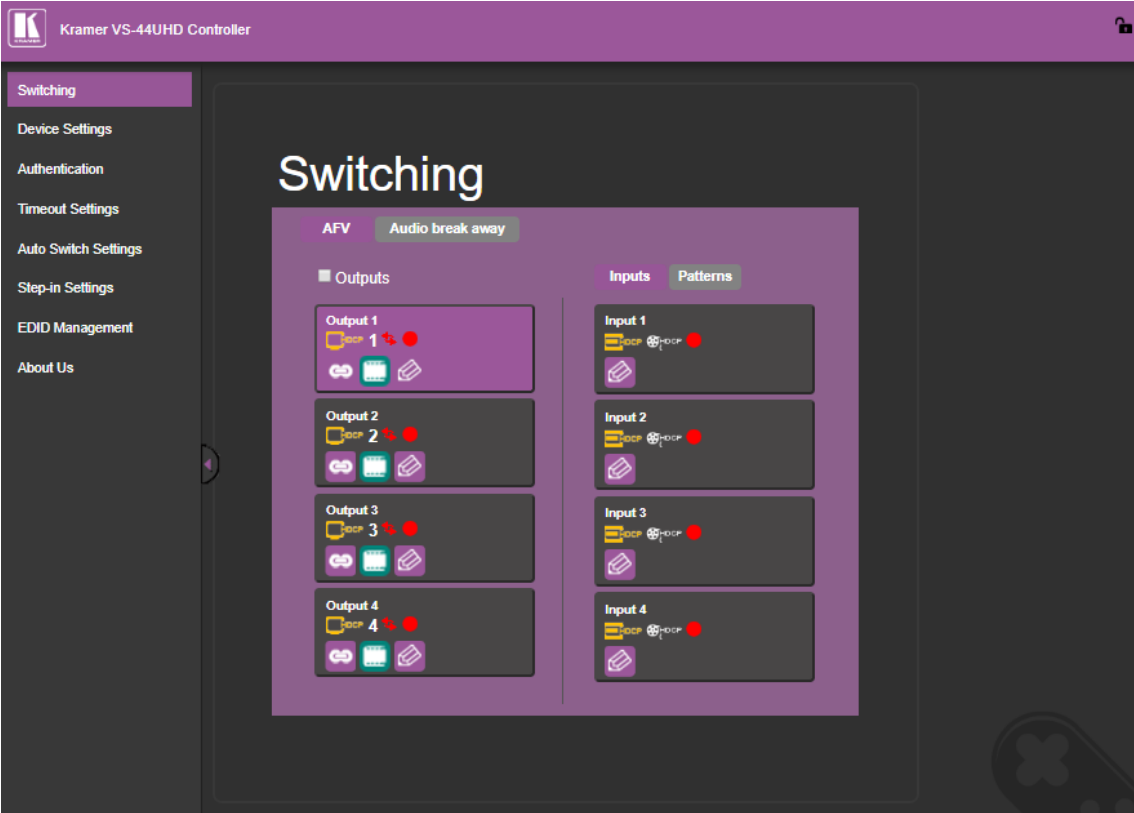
Kramer VS-44UHD Controller

Switching
Device Settings
Authentication
Timeout Settings
Auto Switch Settings
Step-in Settings
EDID Management
About Us

Switching

AFV
Audio break away

Outputs

Output 1
HDCP 1

Output 2
HDCP 2

Output 3
HDCP 3

Output 4
HDCP 4

Inputs
Patterns

Input 1
HDCP HDCP

Input 2
HDCP HDCP

Input 3
HDCP HDCP

Input 4
HDCP HDCP